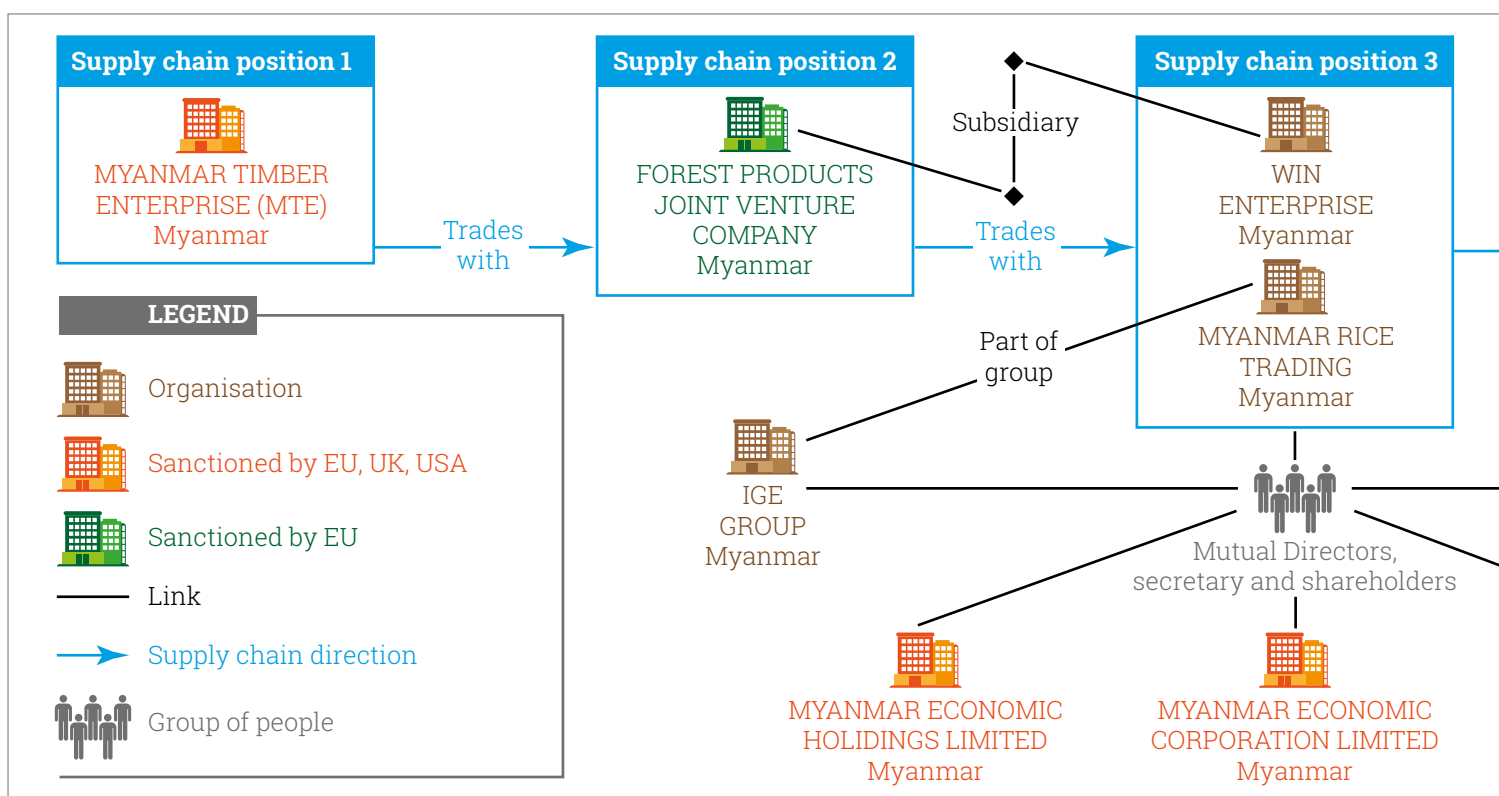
Supply chain position 1

MYANMAR TIMBER ENTERPRISE (MTE) Myanmar

Trades with

Supply chain position 2

FOREST PRODUCTS JOINT VENTURE COMPANY Myanmar

Subsidiary

Trades with

Supply chain position 3

WIN ENTERPRISE Myanmar

MYANMAR RICE TRADING Myanmar

Part of group

LEGEND

Organisation

Sanctioned by EU, UK, USA

Sanctioned by EU

Link

Supply chain direction

Group of people

IGE GROUP Myanmar

Mutual Directors, secretary and shareholders

MYANMAR ECONOMIC HOLIDINGS LIMITED Myanmar

MYANMAR ECONOMIC CORPORATION LIMITED Myanmar